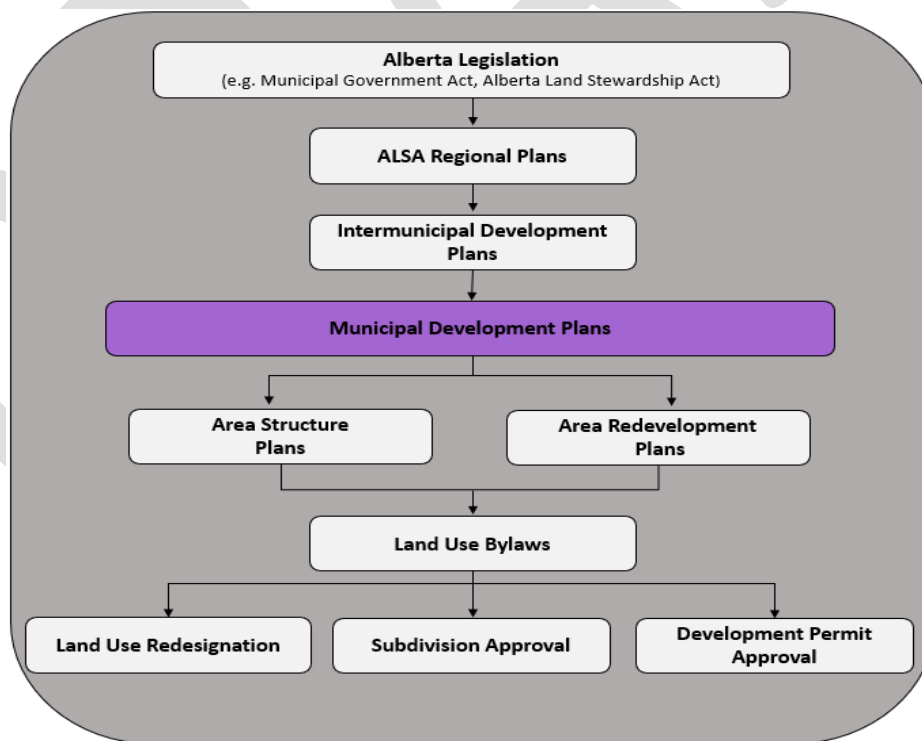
Alberta Legislation
(e.g. Municipal Government Act, Alberta Land Stewardship Act)

ALSA Regional Plans

Intermunicipal Development Plans

Municipal Development Plans

Area Structure Plans

Area Redevelopment Plans

Land Use Bylaws

Land Use Redesignation

Subdivision Approval

Development Permit Approval